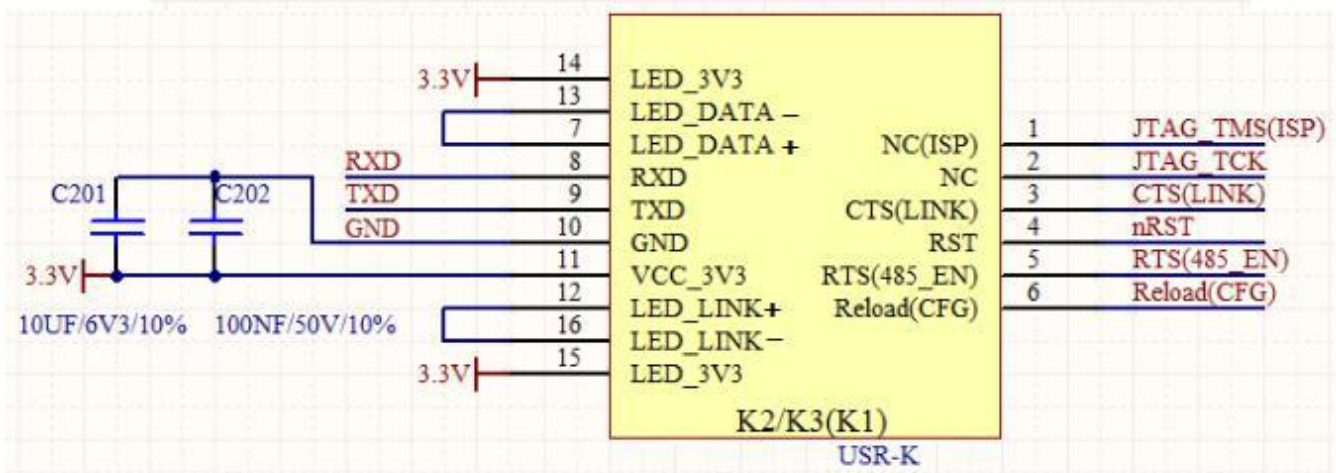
3.3V
14
LED_3V3
13
LED_DATA –
7
LED_DATA +
RXD
8
RXD
TXD
9
TXD
GND
10
GND
C201
C202
3.3V
11
VCC_3V3
12
LED_LINK+
16
LED_LINK−
10UF/6V3/10%
100NF/50V/10%
3.3V
15
LED_3V3
NC(ISP)
1
JTAG_TMS(ISP)
NC
2
JTAG_TCK
CTS(LINK)
3
CTS(LINK)
RST
4
nRST
RTS(485_EN)
5
RTS(485_EN)
Reload(CFG)
6
Reload(CFG)
K2/K3(K1)
USR-K